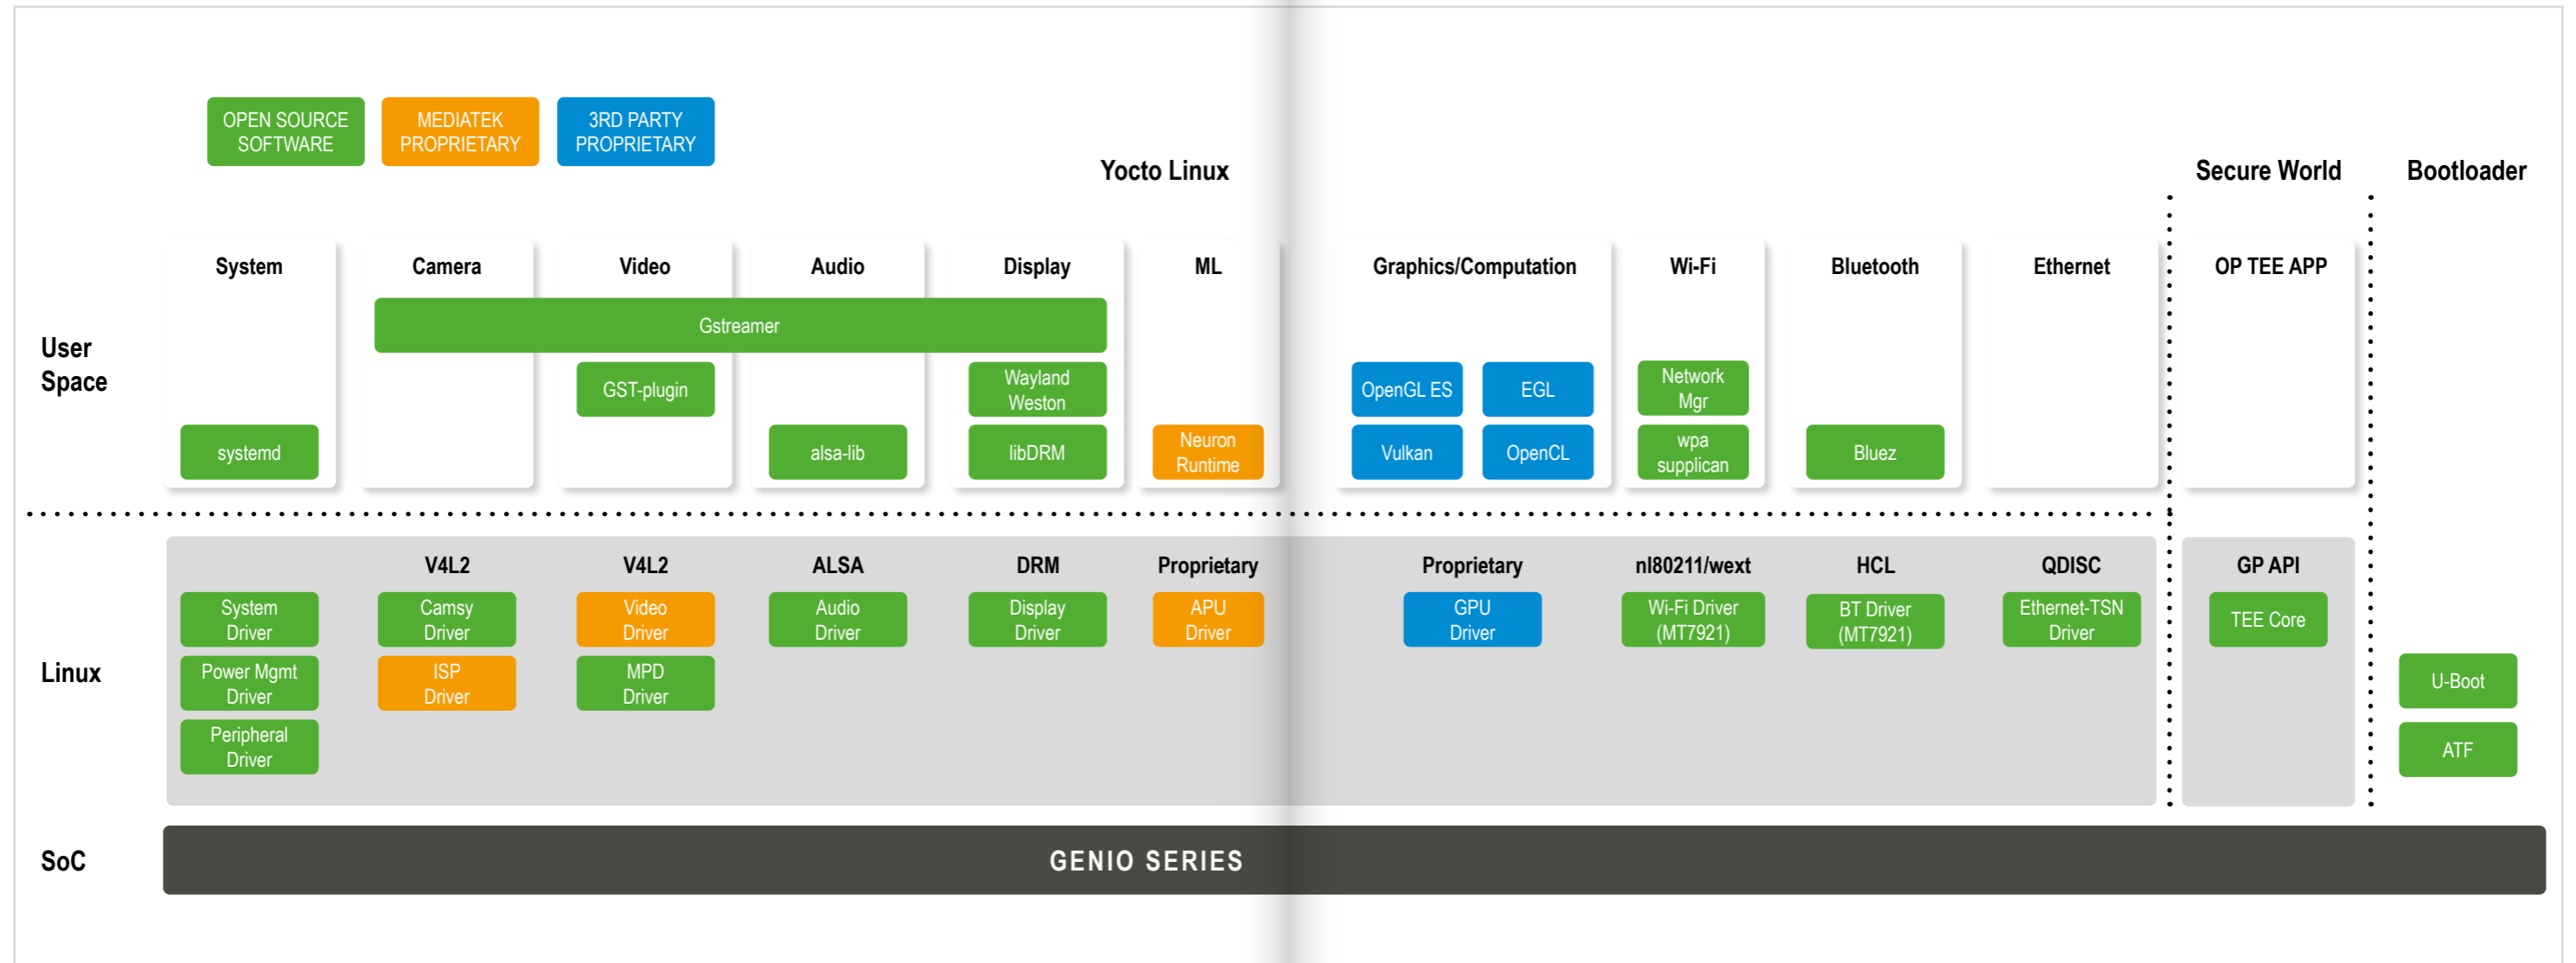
OPEN SOURCE SOFTWARE

MEDIATEK PROPRIETARY

3RD PARTY PROPRIETARY

Yocto Linux

Secure World

Bootloader

User Space

System

Camera

Video

Audio

Display

ML

Graphics/Computation

Wi-Fi

Bluetooth

Ethernet

OP TEE APP

Gstreamer

GST-plugin

Wayland Weston

OpenGL ES

EGL

Network Mgr

systemd

alsa-lib

libDRM

Neuron Runtime

Vulkan

OpenCL

wpa supplican

Bluez

Linux

V4L2

V4L2

ALSA

DRM

Proprietary

Proprietary

nl80211/wext

HCL

QDISC

GP API

System Driver

Camsy Driver

Video Driver

Audio Driver

Display Driver

APU Driver

GPU Driver

Wi-Fi Driver (MT7921)

BT Driver (MT7921)

Ethernet-TSN Driver

TEE Core

Power Mgmt Driver

ISP Driver

MPD Driver

U-Boot

Peripheral Driver

ATF

SoC

GENIO SERIES